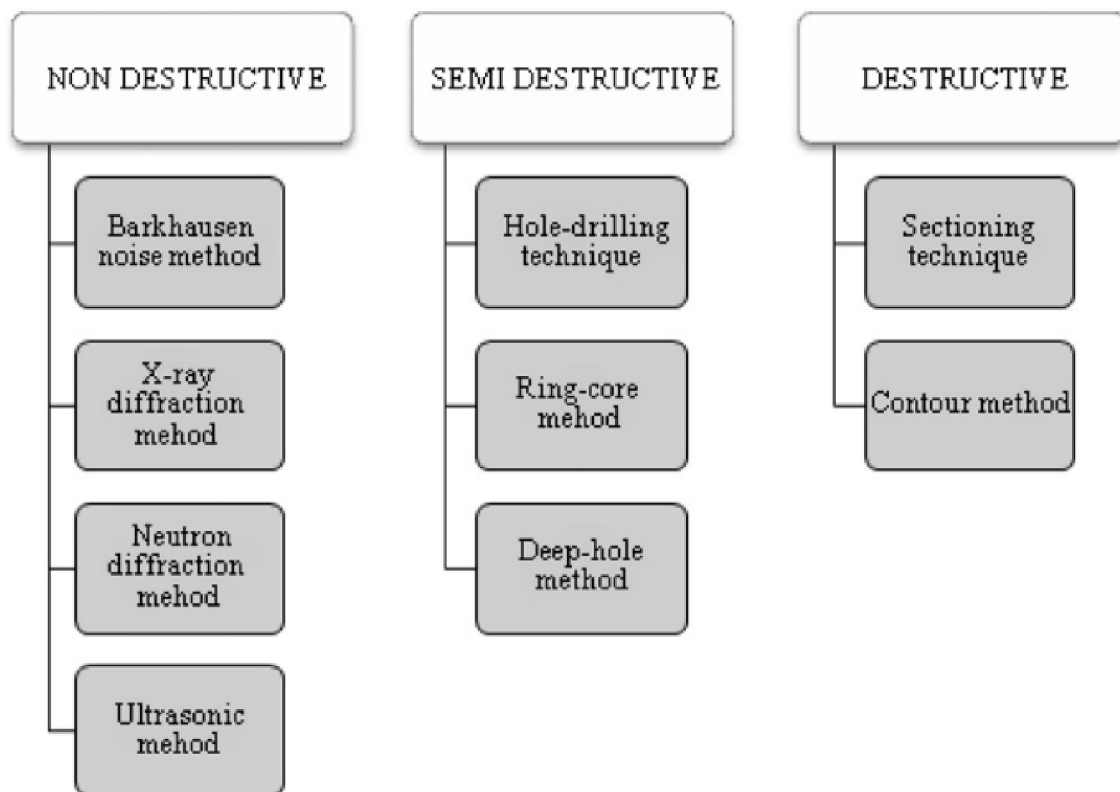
NON DESTRUCTIVE

Barkhausen noise method

X-ray diffraction mehod

Neutron diffraction mehod

Ultrasonic mehod

SEMI DESTRUCTIVE

Hole-drilling technique

Ring-core mehod

Deep-hole method

DESTRUCTIVE

Sectioning technique

Contour method